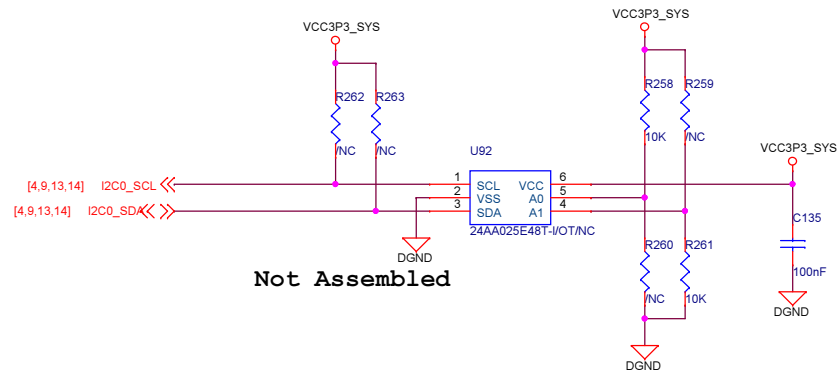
VCC3P3_SYS

VCC3P3_SYS

R262 R263

/NC /NC

R258 R259

10K /NC

VCC3P3_SYS

U92

[4,9,13,14] I2C0_SCL

[4,9,13,14] I2C0_SDA

1 SCL VCC 6
2 VSS A0 5
3 SDA A1 4

24AA025E48T-I/OT/NC

C135

100nF

DGND

R260 R261

/NC 10K

DGND

DGND

Not Assembled